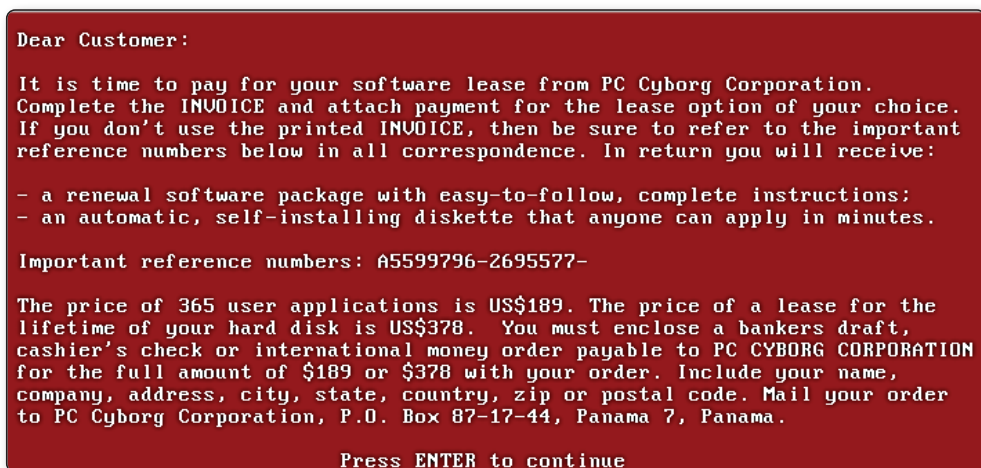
Dear Customer:

It is time to pay for your software lease from PC Cyborg Corporation. Complete the INVOICE and attach payment for the lease option of your choice. If you don't use the printed INVOICE, then be sure to refer to the important reference numbers below in all correspondence. In return you will receive:

- a renewal software package with easy-to-follow, complete instructions;
- an automatic, self-installing diskette that anyone can apply in minutes.

Important reference numbers: A5599796-2695577-

The price of 365 user applications is US$189. The price of a lease for the lifetime of your hard disk is US$378. You must enclose a bankers draft, cashier's check or international money order payable to PC CYBORG CORPORATION for the full amount of $189 or $378 with your order. Include your name, company, address, city, state, country, zip or postal code. Mail your order to PC Cyborg Corporation, P.O. Box 87-17-44, Panama 7, Panama.

Press ENTER to continue